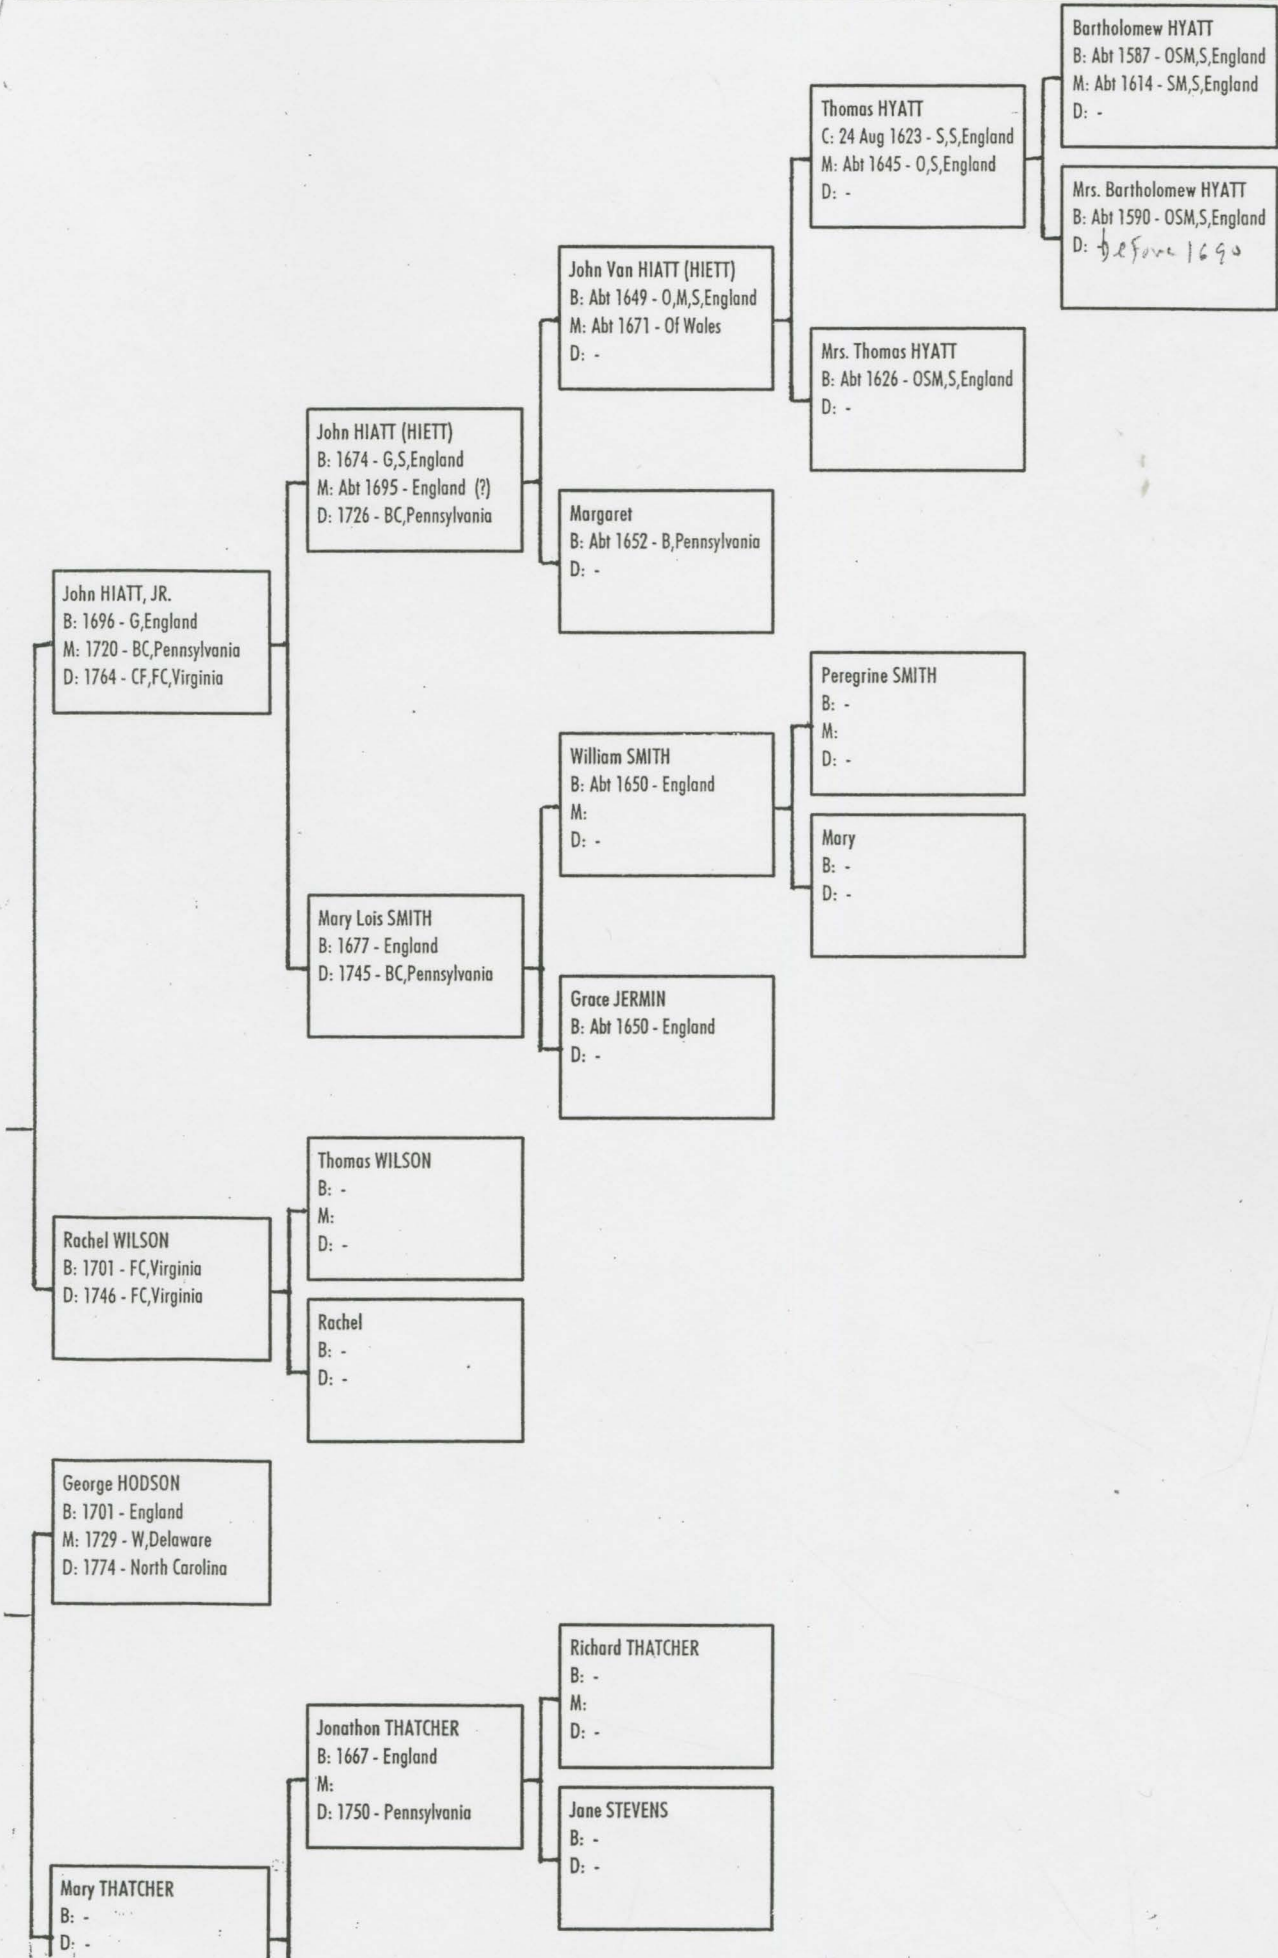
Bartholomew HYATT
B: Abt 1587 - OSM,S,England
M: Abt 1614 - SM,S,England
D: -

Thomas HYATT
C: 24 Aug 1623 - S,S,England
M: Abt 1645 - O,S,England
D: -

Mrs. Bartholomew HYATT
B: Abt 1590 - OSM,S,England
D: before 1690

John Van HIATT (HIETT)
B: Abt 1649 - O,M,S,England
M: Abt 1671 - Of Wales
D: -

Mrs. Thomas HYATT
B: Abt 1626 - OSM,S,England
D: -

John HIATT (HIETT)
B: 1674 - G,S,England
M: Abt 1695 - England (?)
D: 1726 - BC,Pennsylvania

Margaret
B: Abt 1652 - B,Pennsylvania
D: -

John HIATT, JR.
B: 1696 - G,England
M: 1720 - BC,Pennsylvania
D: 1764 - CF,FC,Virginia

Peregrine SMITH
B: -
M:
D: -

William SMITH
B: Abt 1650 - England
M:
D: -

Mary
B: -
D: -

Mary Lois SMITH
B: 1677 - England
D: 1745 - BC,Pennsylvania

Grace JERMIN
B: Abt 1650 - England
D: -

Thomas WILSON
B: -
M:
D: -

Rachel WILSON
B: 1701 - FC,Virginia
D: 1746 - FC,Virginia

Rachel
B: -
D: -

George HODSON
B: 1701 - England
M: 1729 - W,Delaware
D: 1774 - North Carolina

Richard THATCHER
B: -
M:
D: -

Jonathon THATCHER
B: 1667 - England
M:
D: 1750 - Pennsylvania

Jane STEVENS
B: -
D: -

Mary THATCHER
B: -
D: -